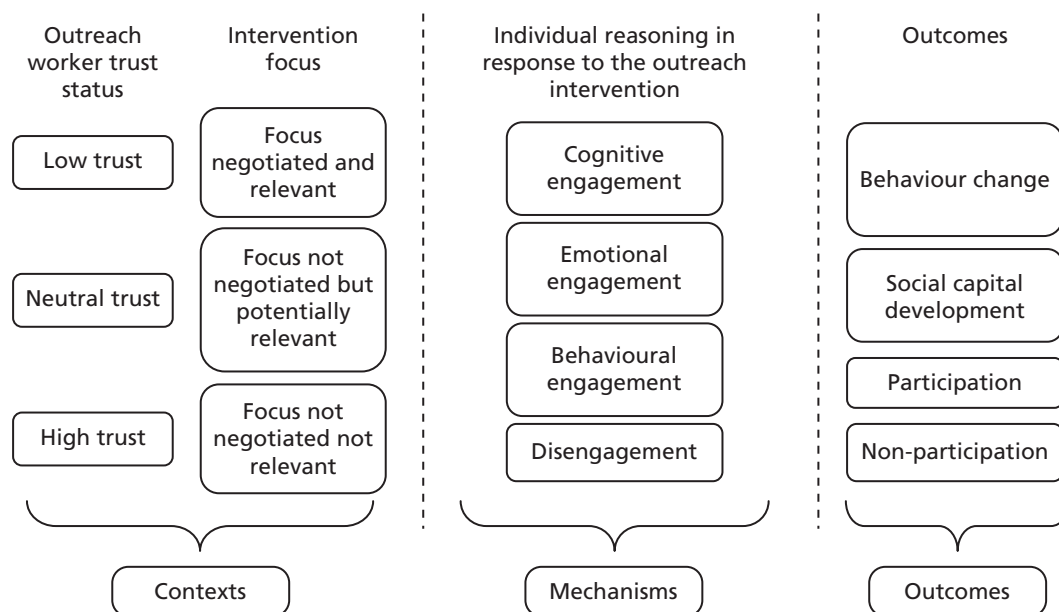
Outreach worker trust status

Intervention focus

Individual reasoning in response to the outreach intervention

Outcomes

Low trust

Focus negotiated and relevant

Cognitive engagement

Behaviour change

Neutral trust

Focus not negotiated but potentially relevant

Emotional engagement

Social capital development

Behavioural engagement

Participation

High trust

Focus not negotiated not relevant

Disengagement

Non-participation

Contexts

Mechanisms

Outcomes